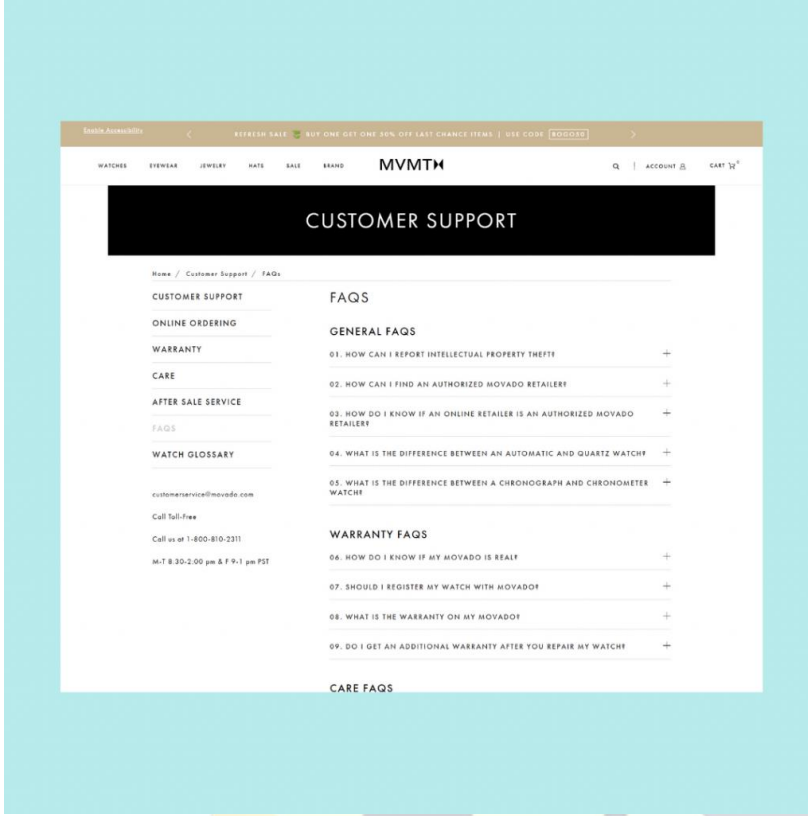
Enable Accessibility

REFRESH SALE BUY ONE GET ONE 50% OFF LAST CHANCE ITEMS | USE CODE BOGO50

WATCHES EYEWEAR JEWELRY HATS SALE BRAND

MVMT

ACCOUNT CART 0

CUSTOMER SUPPORT

Home / Customer Support / FAQs

CUSTOMER SUPPORT

ONLINE ORDERING

WARRANTY

CARE

AFTER SALE SERVICE

FAQS

WATCH GLOSSARY

customerservice@movado.com

Call Toll-Free

Call us at 1-800-810-2311

M-T 8:30-2:00 pm & F 9-1 pm PST

FAQS

GENERAL FAQS

01. HOW CAN I REPORT INTELLECTUAL PROPERTY THEFT?

02. HOW CAN I FIND AN AUTHORIZED MOVADO RETAILER?

03. HOW DO I KNOW IF AN ONLINE RETAILER IS AN AUTHORIZED MOVADO RETAILER?

04. WHAT IS THE DIFFERENCE BETWEEN AN AUTOMATIC AND QUARTZ WATCH?

05. WHAT IS THE DIFFERENCE BETWEEN A CHRONOGRAPH AND CHRONOMETER WATCH?

WARRANTY FAQS

06. HOW DO I KNOW IF MY MOVADO IS REAL?

07. SHOULD I REGISTER MY WATCH WITH MOVADO?

08. WHAT IS THE WARRANTY ON MY MOVADO?

09. DO I GET AN ADDITIONAL WARRANTY AFTER YOU REPAIR MY WATCH?

CARE FAQS